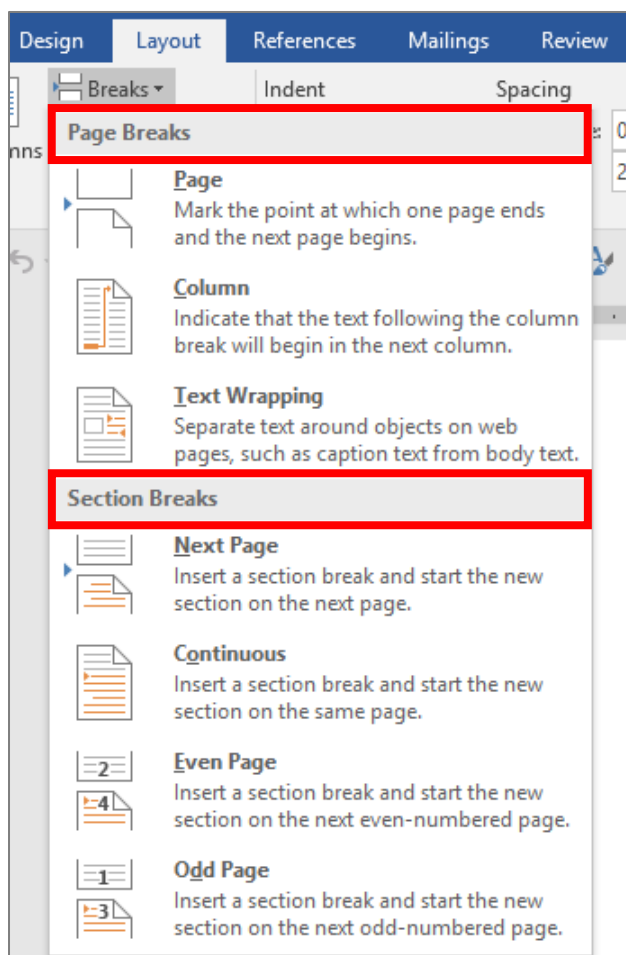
Design Layout References Mailings Review

Breaks ▾ Indent Spacing

nns

Page Breaks

Page
Mark the point at which one page ends and the next page begins.

Column
Indicate that the text following the column break will begin in the next column.

Text Wrapping
Separate text around objects on web pages, such as caption text from body text.

Section Breaks

Next Page
Insert a section break and start the new section on the next page.

Continuous
Insert a section break and start the new section on the same page.

2
4
Even Page
Insert a section break and start the new section on the next even-numbered page.

1
3
Odd Page
Insert a section break and start the new section on the next odd-numbered page.